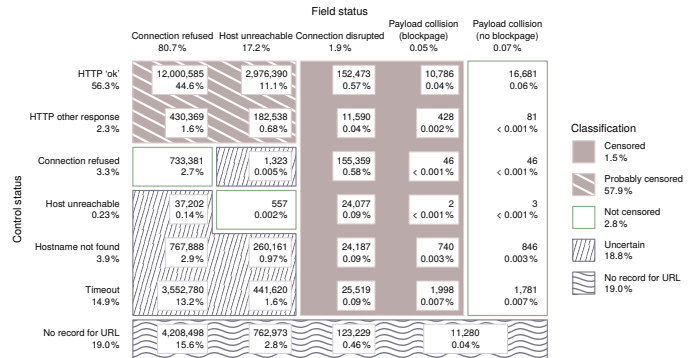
Field status

| | Connection refused 80.7% | Host unreachable 17.2% | Connection disrupted 1.9% | Payload collision (blockpage) 0.05% | Payload collision (no blockpage) 0.07% |
|---|---|---|---|---|---|
| HTTP 'ok' 56.3% | 12,000,585 44.6% | 2,976,390 11.1% | 152,473 0.57% | 10,786 0.04% | 16,681 0.06% |
| HTTP other response 2.3% | 430,369 1.6% | 182,538 0.68% | 11,590 0.04% | 428 0.002% | 81 < 0.001% |
| Connection refused 3.3% | 733,381 2.7% | 1,323 0.005% | 155,359 0.58% | 46 < 0.001% | 46 < 0.001% |
| Host unreachable 0.23% | 37,202 0.14% | 557 0.002% | 24,077 0.09% | 2 < 0.001% | 3 < 0.001% |
| Hostname not found 3.9% | 767,888 2.9% | 260,161 0.97% | 24,187 0.09% | 740 0.003% | 846 0.003% |
| Timeout 14.9% | 3,552,780 13.2% | 441,620 1.6% | 25,519 0.09% | 1,998 0.007% | 1,781 0.007% |
| No record for URL 19.0% | 4,208,498 15.6% | 762,973 2.8% | 123,229 0.46% | 11,280 0.04% | |

Control status

Classification
Censored 1.5%
Probably censored 57.9%
Not censored 2.8%
Uncertain 18.8%
No record for URL 19.0%